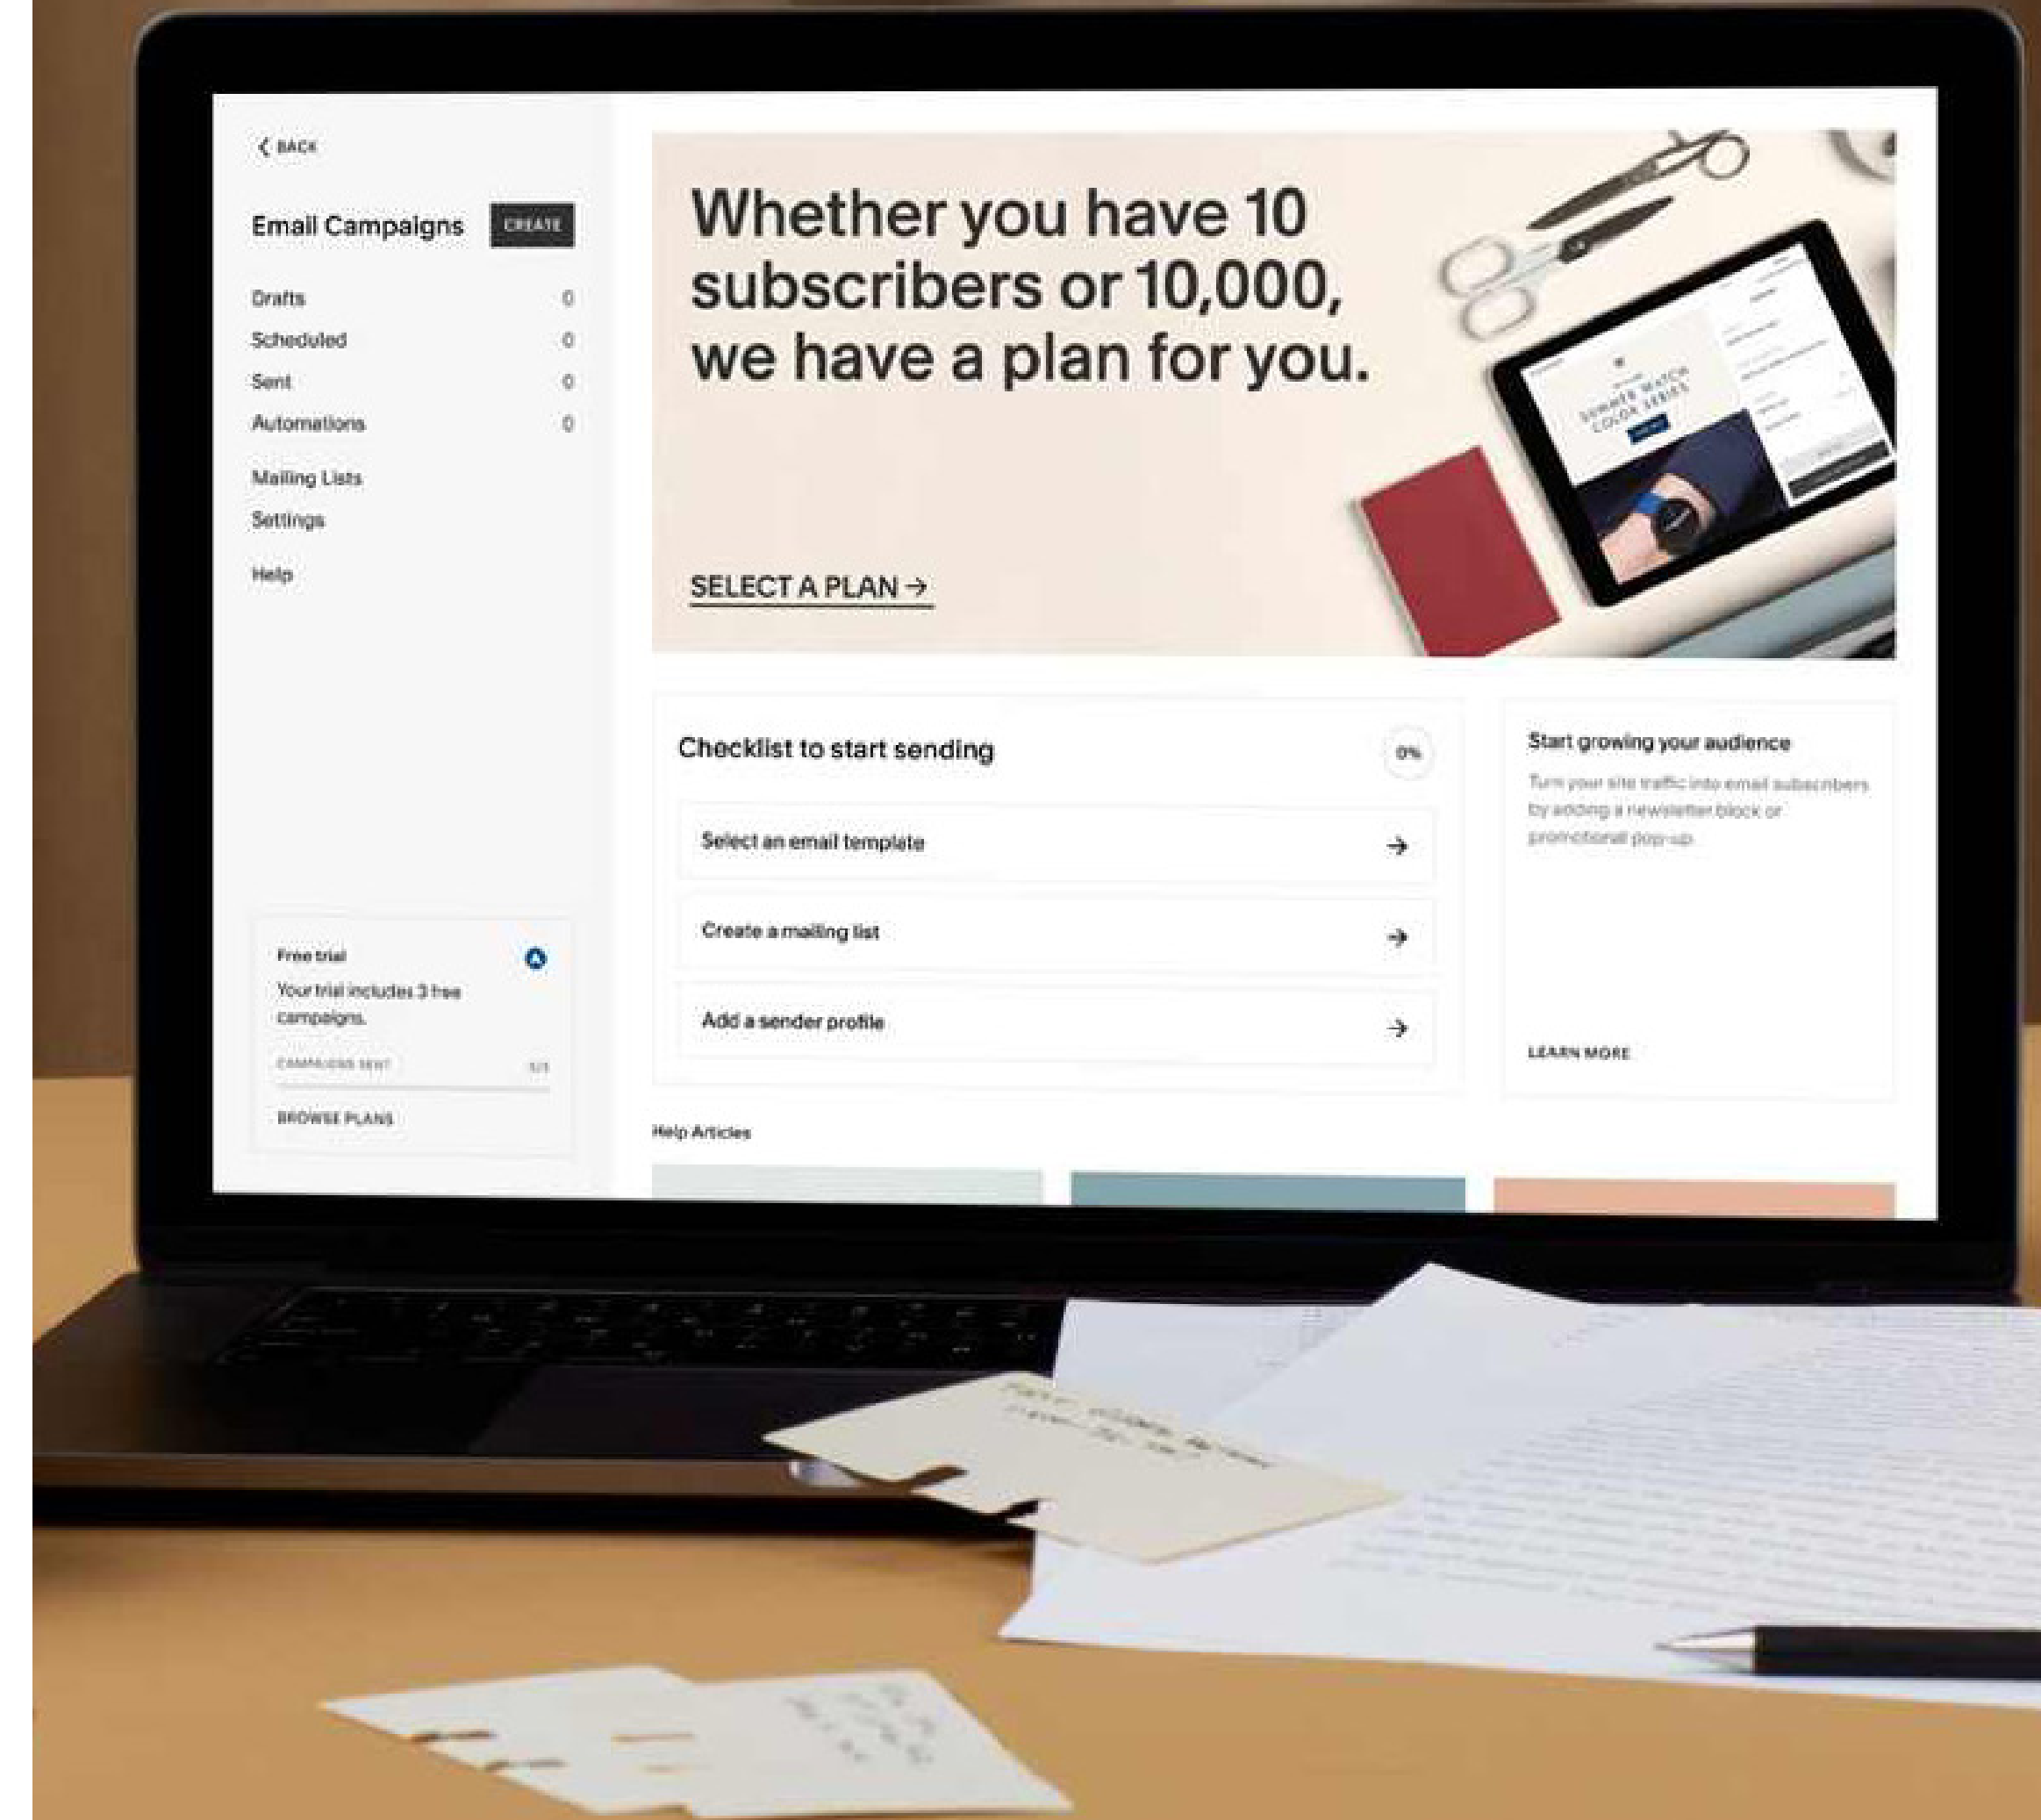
BACK

Email Campaigns CREATE

Drafts 0
Scheduled 0
Sent 0
Automations 0

Mailing Lists
Settings

Help

Free trial
Your trial includes 3 free campaigns.
CAMPAIGNS SENT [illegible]
BROWSE PLANS

Whether you have 10 subscribers or 10,000, we have a plan for you.

SELECT A PLAN →

SUMMER WATCH COLOR SERIES

Checklist to start sending 0%

Select an email template →
Create a mailing list →
Add a sender profile →

Start growing your audience
Turn your site traffic into email subscribers by adding a newsletter block or promotional pop-up.

LEARN MORE

Help Articles